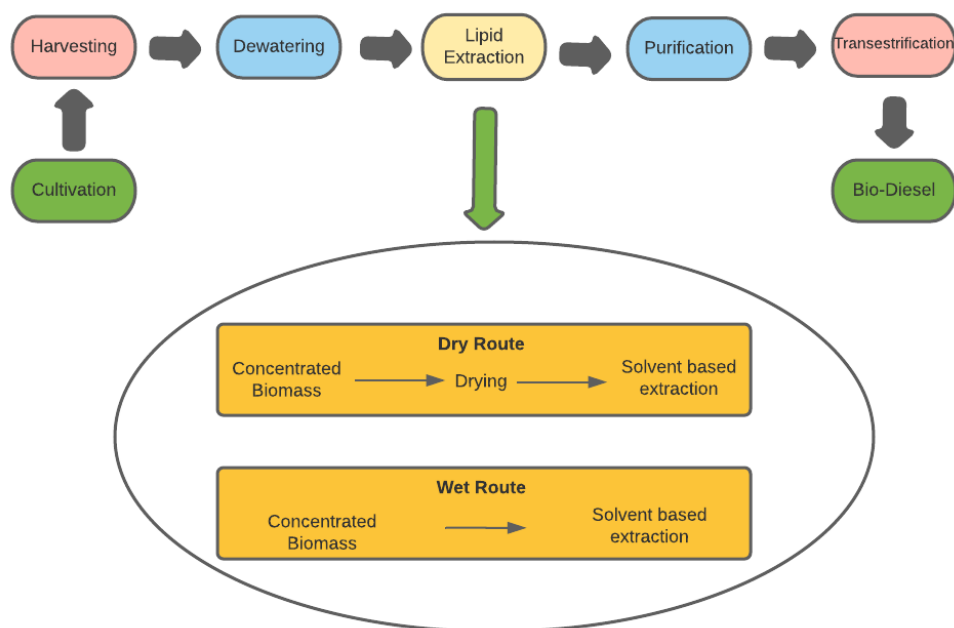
Harvesting

Dewatering

Lipid Extraction

Purification

Transestrification

Cultivation

Bio-Diesel

Dry Route

Concentrated Biomass

Drying

Solvent based extraction

Wet Route

Concentrated Biomass

Solvent based extraction